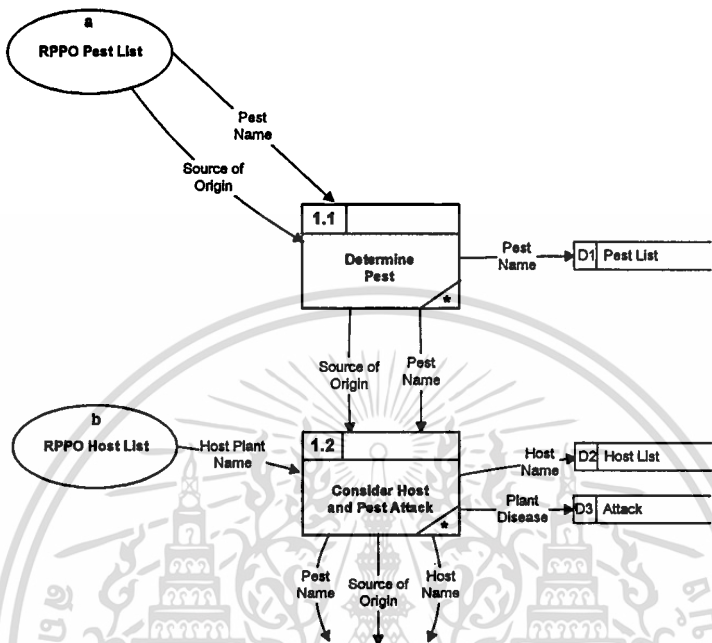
a
RPPO Pest List

Pest Name

Source of Origin

1.1
Determine Pest
*

Pest Name
D1 Pest List

Source of Origin
Pest Name

b
RPPO Host List

Host Plant Name

1.2
Consider Host and Pest Attack
*

Host Name
D2 Host List

Plant Disease
D3 Attack

Pest Name
Source of Origin
Host Name